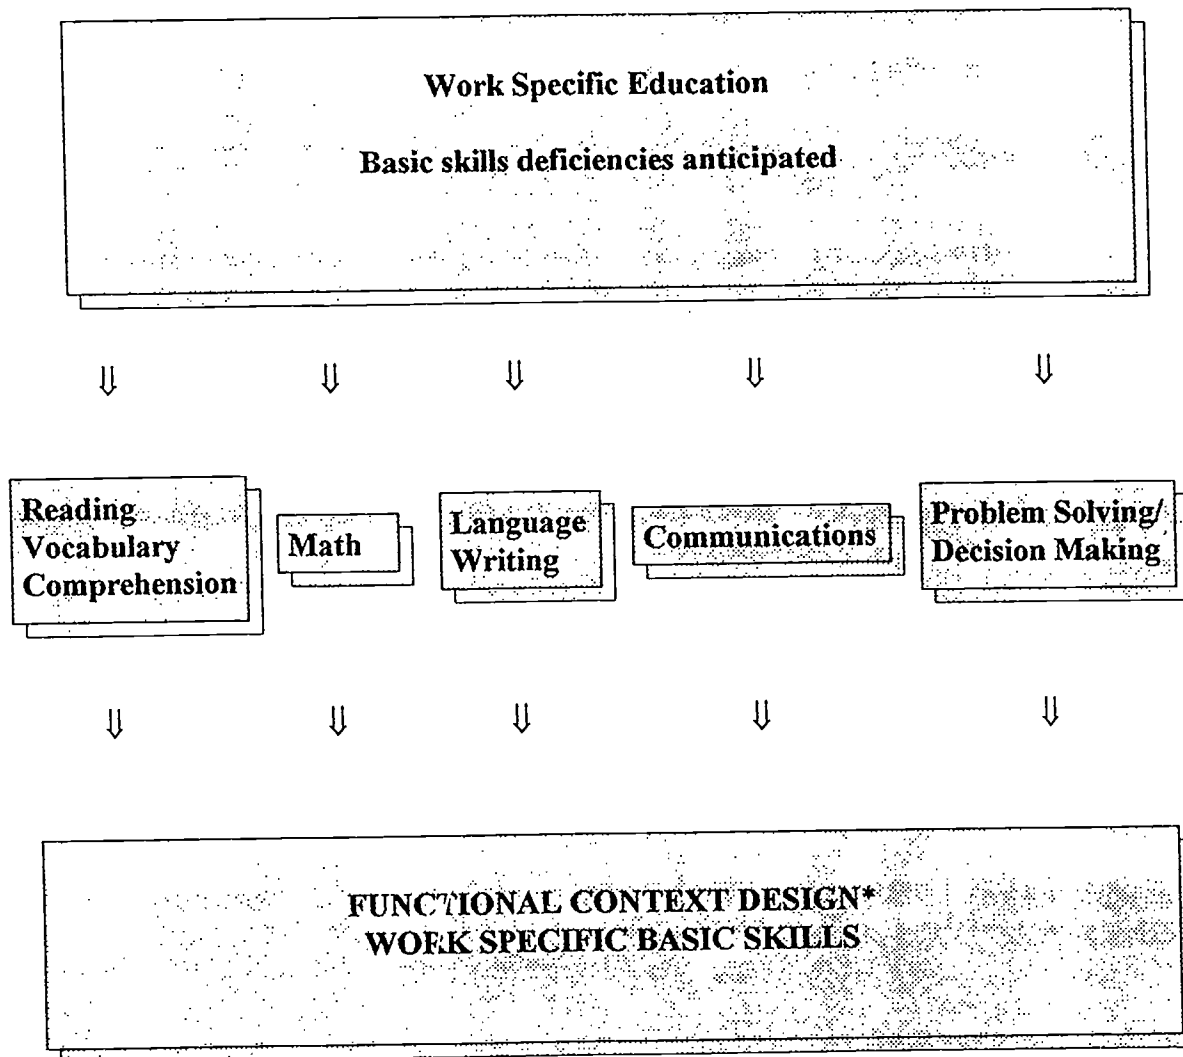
Work Specific Education

Basic skills deficiencies anticipated

⇓ ⇓ ⇓ ⇓ ⇓

Reading Vocabulary Comprehension

Math

Language Writing

Communications

Problem Solving/ Decision Making

⇓ ⇓ ⇓ ⇓ ⇓

FUNCTIONAL CONTEXT DESIGN*
WORK SPECIFIC BASIC SKILLS